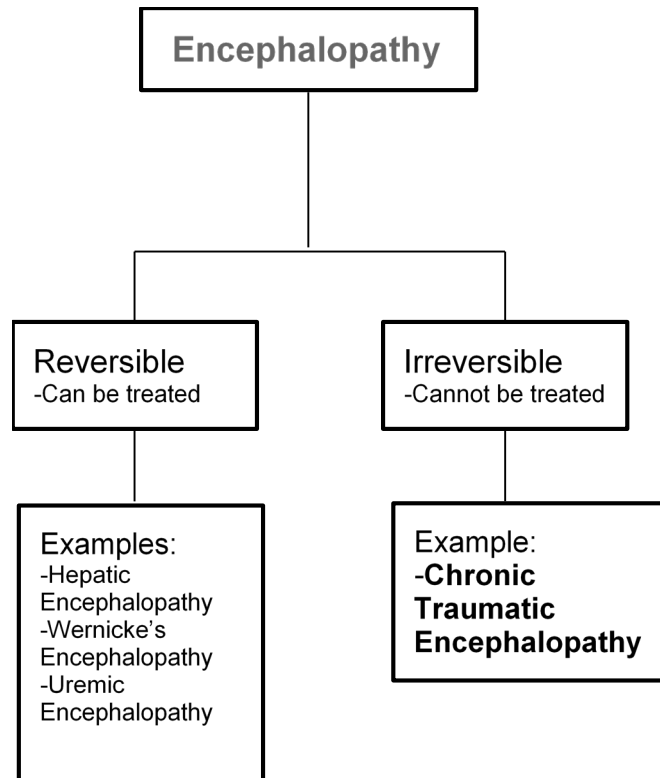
Encephalopathy

Reversible
-Can be treated

Irreversible
-Cannot be treated

Examples:
-Hepatic Encephalopathy
-Wernicke's Encephalopathy
-Uremic Encephalopathy

Example:
-Chronic Traumatic Encephalopathy